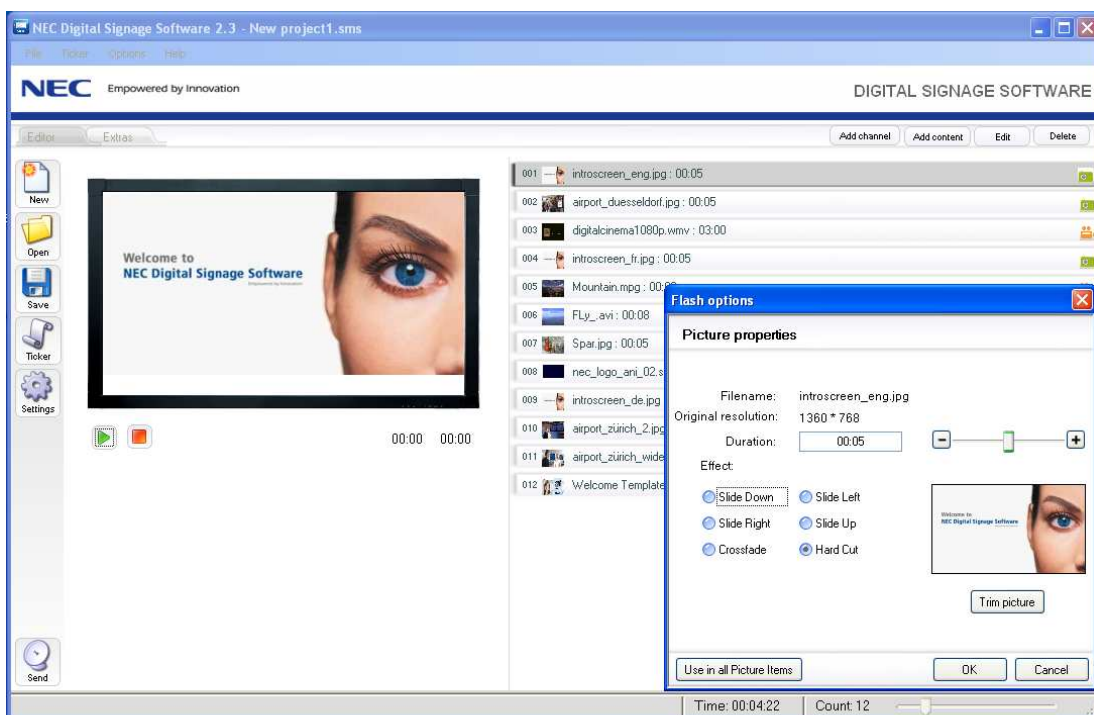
NEC Digital Signage Software 2.3 - New project1.sms

File Ticker Options Help

NEC Empowered by Innovation

DIGITAL SIGNAGE SOFTWARE

Editor Extras

Add channel Add content Edit Delete

New

Open

Save

Ticker

Settings

Send

Welcome to
NEC Digital Signage Software

00:00 00:00

001 introscreen_eng.jpg : 00:05
002 airport_duesseldorf.jpg : 00:05
003 digitalcinema1080p.wmv : 03:00
004 introscreen_fr.jpg : 00:05
005 Mountain.mpg : 00:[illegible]
006 FLy_.avi : 00:08
007 Spar.jpg : 00:05
008 nec_logo_ani_02.s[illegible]
009 introscreen_de.jpg
010 airport_zürich_2.jp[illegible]
011 airport_zürich_wide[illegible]
012 Welcome Template

Flash options

Picture properties

Filename: introscreen_eng.jpg
Original resolution: 1360 * 768
Duration: 00:05
Effect:

Slide Down
Slide Left
Slide Right
Slide Up
Crossfade
Hard Cut

Welcome to
NEC Digital Signage Software

Trim picture

Use in all Picture Items

OK

Cancel

Time: 00:04:22

Count: 12